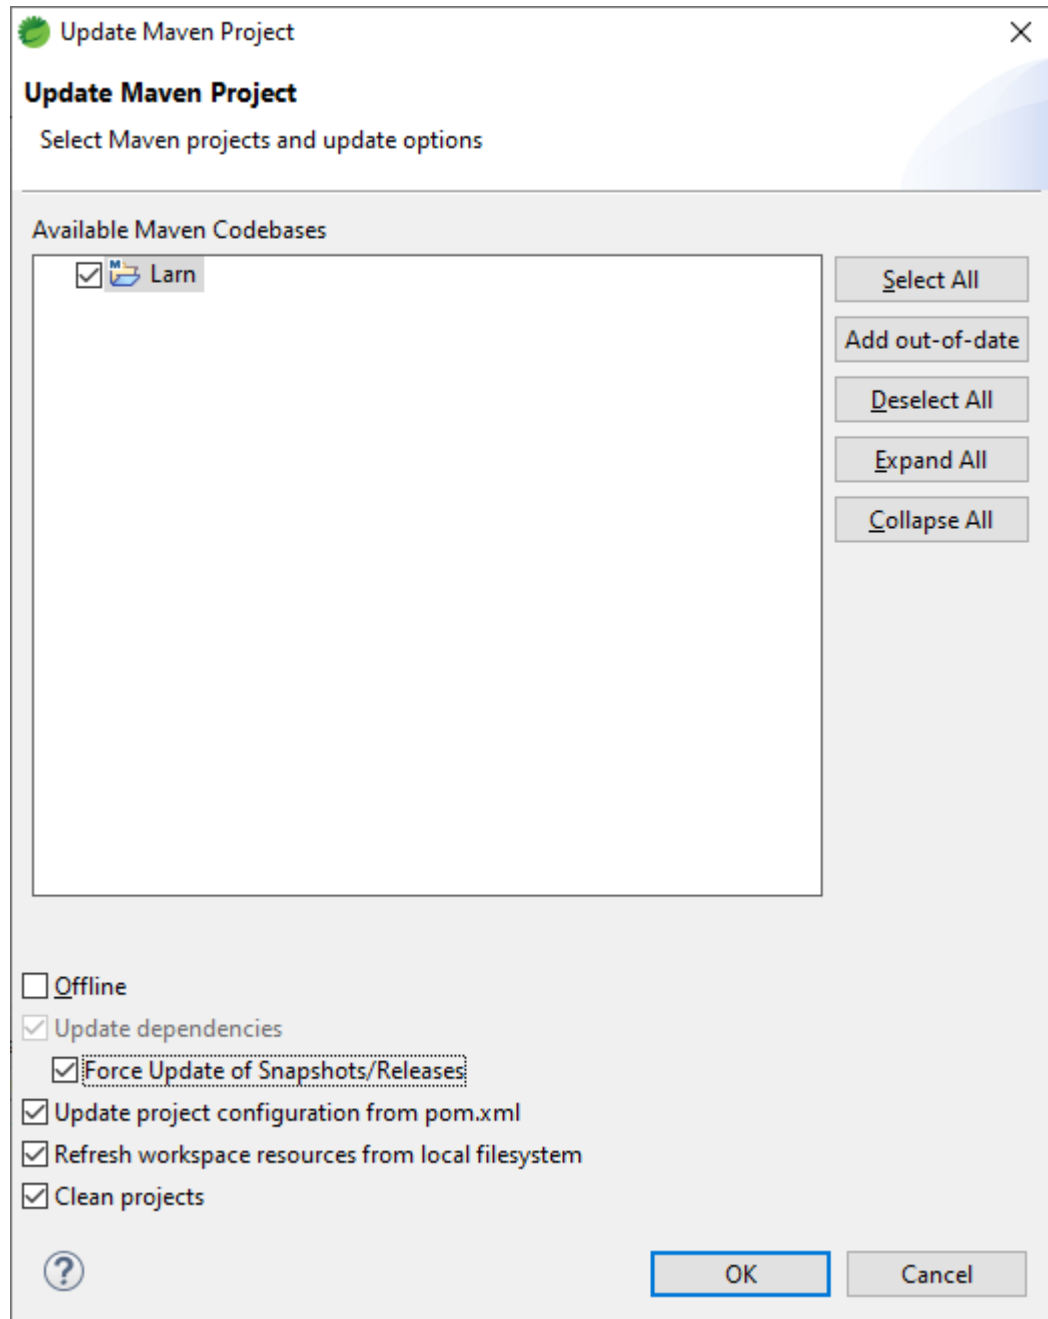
Update Maven Project

Update Maven Project

Select Maven projects and update options

Available Maven Codebases

Larn

Select All

Add out-of-date

Deselect All

Expand All

Collapse All

Offline

Update dependencies

Force Update of Snapshots/Releases

Update project configuration from pom.xml

Refresh workspace resources from local filesystem

Clean projects

OK

Cancel